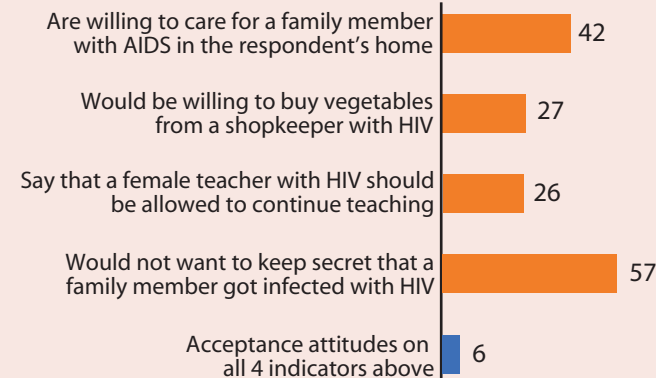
Are willing to care for a family member with AIDS in the respondent's home
42

Would be willing to buy vegetables from a shopkeeper with HIV
27

Say that a female teacher with HIV should be allowed to continue teaching
26

Would not want to keep secret that a family member got infected with HIV
57

Acceptance attitudes on all 4 indicators above
6